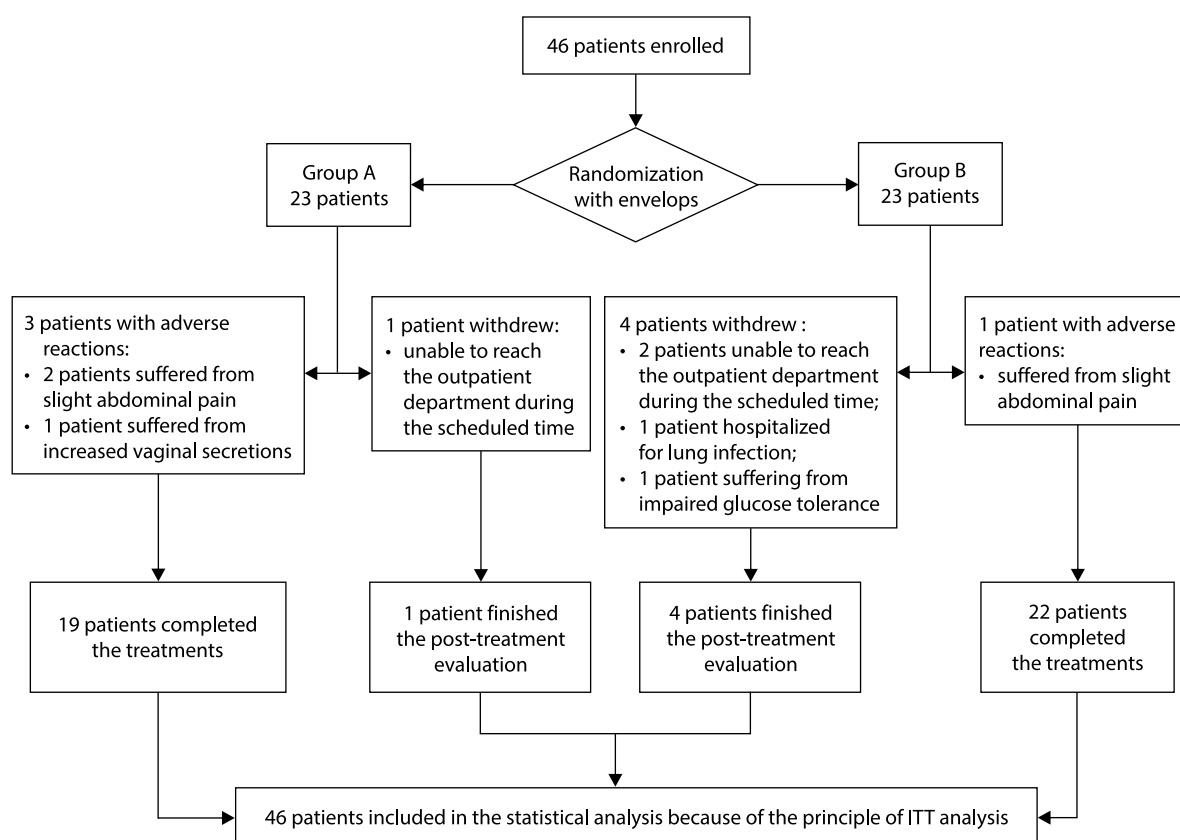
46 patients enrolled

Randomization with envelops

Group A
23 patients

Group B
23 patients

3 patients with adverse reactions:
• 2 patients suffered from slight abdominal pain
• 1 patient suffered from increased vaginal secretions

1 patient withdrew:
• unable to reach the outpatient department during the scheduled time

4 patients withdrew :
• 2 patients unable to reach the outpatient department during the scheduled time;
• 1 patient hospitalized for lung infection;
• 1 patient suffering from impaired glucose tolerance

1 patient with adverse reactions:
• suffered from slight abdominal pain

19 patients completed the treatments

1 patient finished the post-treatment evaluation

4 patients finished the post-treatment evaluation

22 patients completed the treatments

46 patients included in the statistical analysis because of the principle of ITT analysis